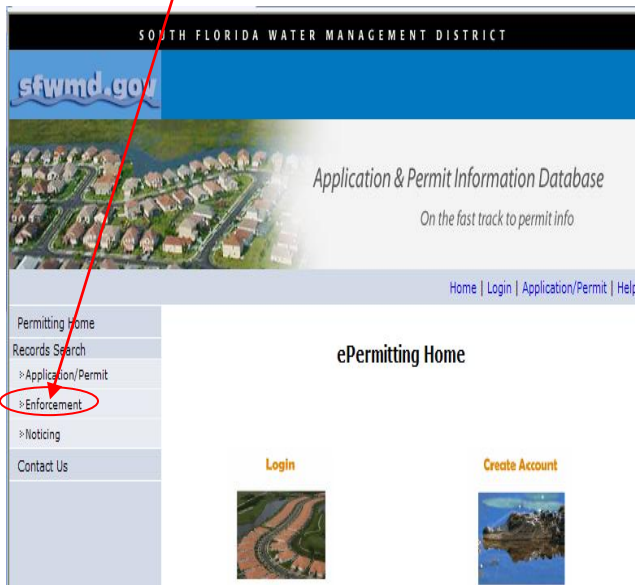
SOUTH FLORIDA WATER MANAGEMENT DISTRICT

sfwmd.gov

Application & Permit Information Database

On the fast track to permit info

Home | Login | Application/Permit | Help

Permitting Home

Records Search

Application/Permit

Enforcement

Noticing

Contact Us

ePermitting Home

Login

Create Account